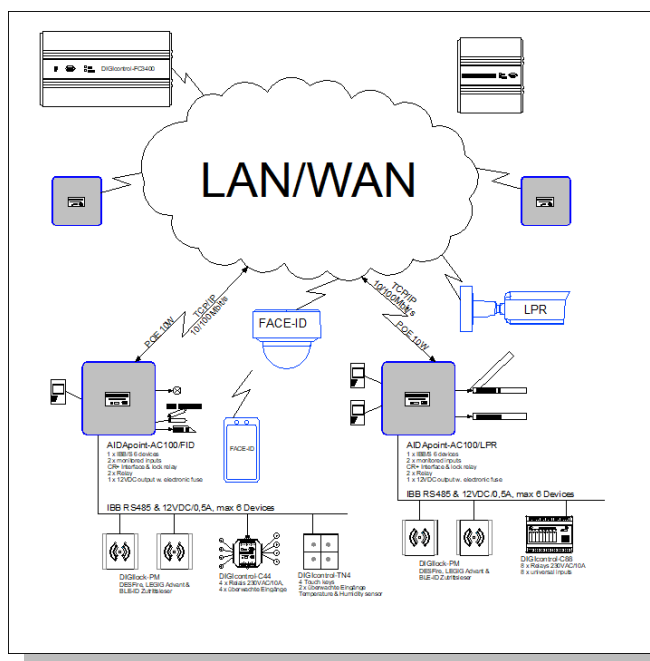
DIGIcontrol-PC3400

LAN/WAN

TCP/IP 10/100 MBit/s

POE 10W

TCP/IP 10/100MBit/s

POE 10W

FACE-ID

LPR

FACE-ID

AIDApoint-AC100/FID
1 x IBB/S 6 devices
2 x monitored inputs
CR+ Interface & lock relay
2 x Relay
1 x 12VDC output w. electronic fuse

AIDApoint-AC100/LPR
1 x IBB/S 6 devices
2 x monitored inputs
CR+ Interface & lock relay
2 x Relay
1 x 12VDC output w. electronic fuse

IBB RS485 & 12VDC/0,5A, max 6 Devices

IBB RS485 & 12VDC/0,5A, max 6 Devices

DIGIlock-PM
DESFire, LEGIC Advant & BLE-ID Zutrittsleser

DIGIcontrol-C44
4 x Relais 230VAC/10A,
4 x überwachte Eingänge

DIGIcontrol-TN4
4 Touch keys
2 x überwachte Eingänge
Temperature & Humidity sensor

DIGIlock-PM
DESFire, LEGIC Advant & BLE-ID Zutrittsleser

DIGIcontrol-C88
8 x Relays 230VAC/10A
8 x universal inputs